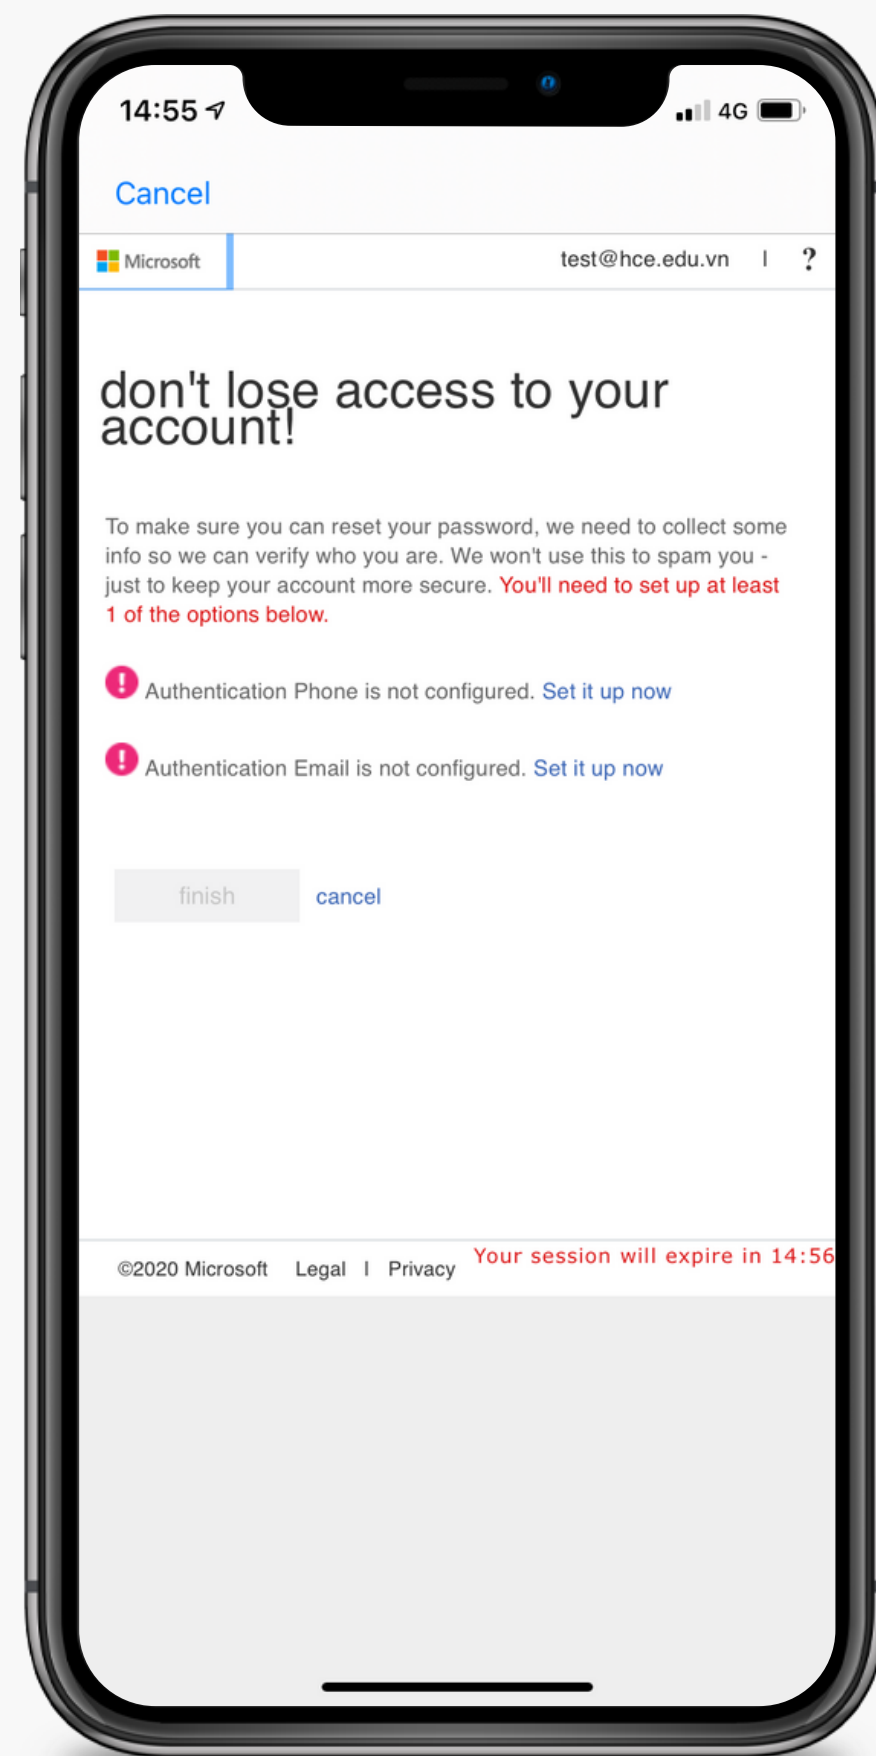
14:55

4G

Cancel

Microsoft

test@hce.edu.vn | ?

don't lose access to your account!

To make sure you can reset your password, we need to collect some info so we can verify who you are. We won't use this to spam you - just to keep your account more secure. You'll need to set up at least 1 of the options below.

Authentication Phone is not configured. Set it up now

Authentication Email is not configured. Set it up now

finish cancel

©2020 Microsoft Legal | Privacy Your session will expire in 14:56